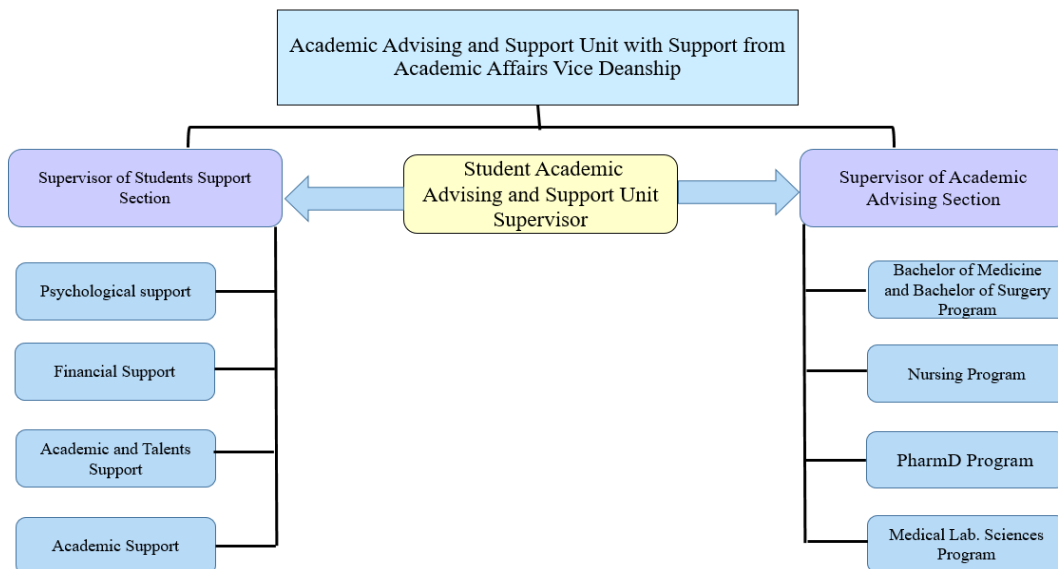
Academic Advising and Support Unit with Support from Academic Affairs Vice Deanship

Supervisor of Students Support Section

Student Academic Advising and Support Unit Supervisor

Supervisor of Academic Advising Section

Psychological support

Financial Support

Academic and Talents Support

Academic Support

Bachelor of Medicine and Bachelor of Surgery Program

Nursing Program

PharmD Program

Medical Lab. Sciences Program